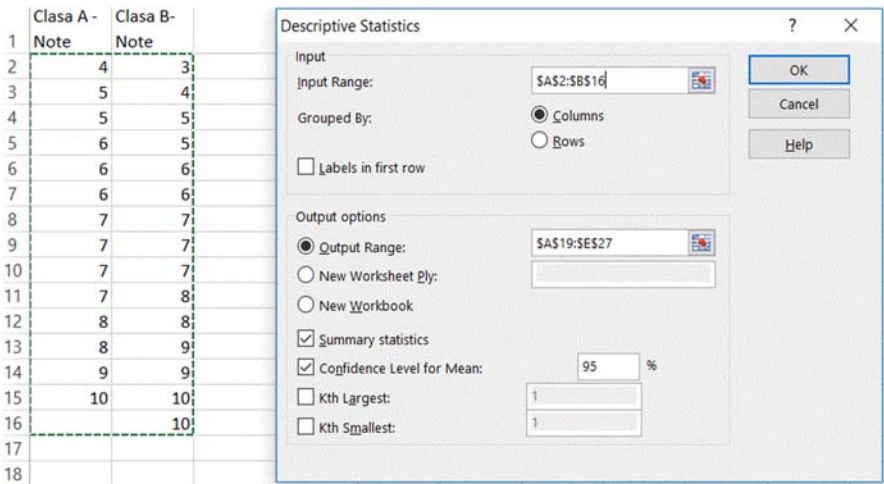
| | Clasa A - Note | Clasa B- Note |
|---|---|---|
| 1 | | |
| 2 | 4 | 3 |
| 3 | 5 | 4 |
| 4 | 5 | 5 |
| 5 | 6 | 5 |
| 6 | 6 | 6 |
| 7 | 6 | 6 |
| 8 | 7 | 7 |
| 9 | 7 | 7 |
| 10 | 7 | 7 |
| 11 | 7 | 8 |
| 12 | 8 | 8 |
| 13 | 8 | 9 |
| 14 | 9 | 9 |
| 15 | 10 | 10 |
| 16 | | 10 |
| 17 | | |
| 18 | | |

Descriptive Statistics ? ×

Input
Input Range: $A$2:$B$16
Grouped By: Columns Rows
Labels in first row

OK
Cancel
Help

Output options
Output Range: $A$19:$E$27
New Worksheet Ply:
New Workbook
Summary statistics
Confidence Level for Mean: 95 %
Kth Largest: 1
Kth Smallest: 1